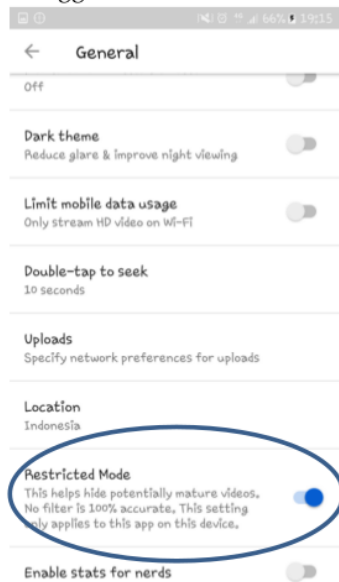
66% 19:15

General

Off

Dark theme
Reduce glare & improve night viewing

Limit mobile data usage
Only stream HD video on Wi-Fi

Double-tap to seek
10 seconds

Uploads
Specify network preferences for uploads

Location
Indonesia

Restricted Mode
This helps hide potentially mature videos. No filter is 100% accurate. This setting only applies to this app on this device.

Enable stats for nerds